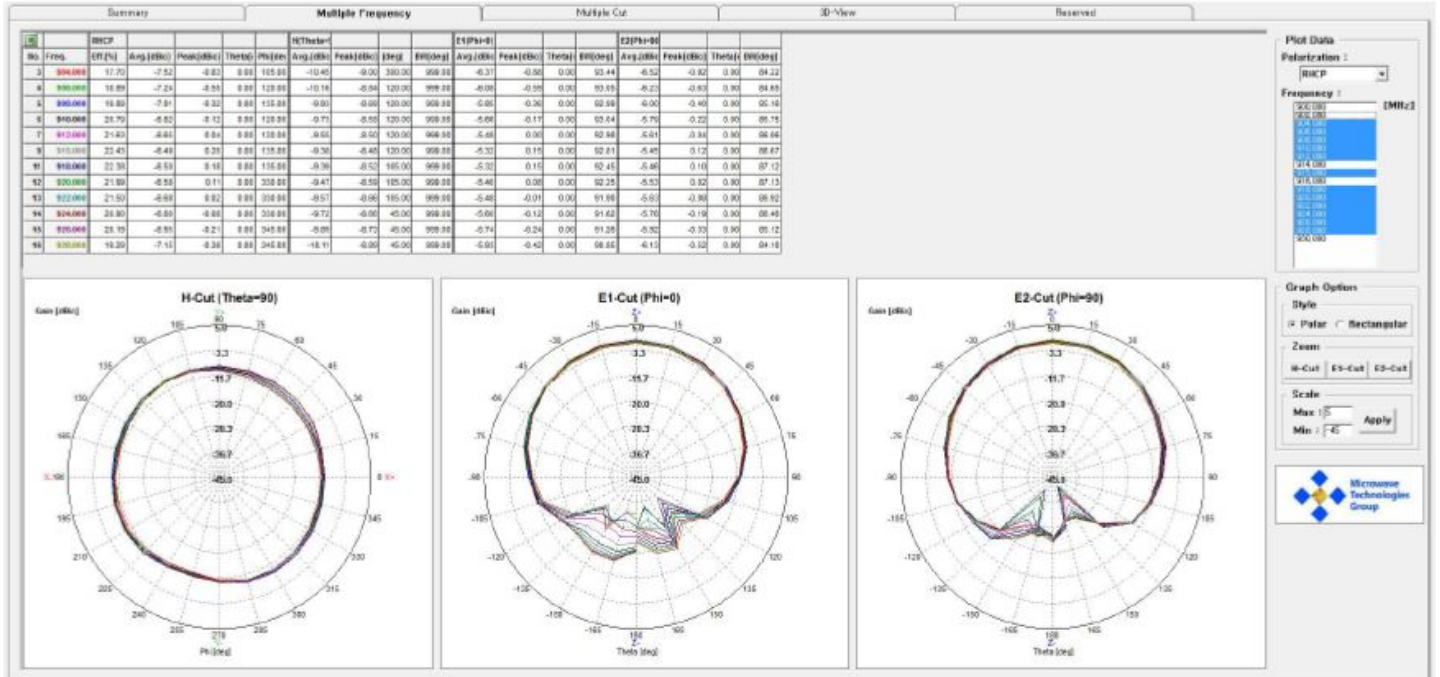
Summary | Multiple Frequency | Multiple Cut | 3D-View | Reserved

| | | RHCP | | | | | H(Theta=! | | | | E1(Phi=0 | | | | E2(Phi=90 | | | |
|---|---|---|---|---|---|---|---|---|---|---|---|---|---|---|---|---|---|---|
| No. | Freq. | Eff.[%] | Avg.[dBic] | Peak[dBic] | Theta[ | Phi[deg] | Avg.[dBic | Peak[dBic] | [deg] | BW[deg] | Avg.[dBic | Peak[dBic] | Theta[ | BW[deg] | Avg.[dBic | Peak[dBic] | Theta[ | BW[deg] |
| 3 | 904.000 | 17.70 | -7.52 | -0.83 | 0.00 | 105.00 | -10.45 | -9.00 | 300.00 | 999.00 | -6.37 | -0.88 | 0.00 | 93.44 | -6.52 | -0.92 | 0.00 | 84.22 |
| 4 | 906.000 | 18.89 | -7.24 | -0.55 | 0.00 | 120.00 | -10.16 | -8.84 | 120.00 | 999.00 | -6.08 | -0.55 | 0.00 | 93.65 | -6.23 | -0.63 | 0.00 | 84.65 |
| 5 | 908.000 | 19.89 | -7.01 | -0.32 | 0.00 | 135.00 | -9.90 | -8.69 | 120.00 | 999.00 | -5.85 | -0.36 | 0.00 | 92.99 | -6.00 | -0.40 | 0.00 | 85.16 |
| 6 | 910.000 | 20.79 | -6.82 | -0.12 | 0.00 | 120.00 | -9.73 | -8.56 | 120.00 | 999.00 | -5.66 | -0.17 | 0.00 | 93.04 | -5.79 | -0.22 | 0.00 | 85.75 |
| 7 | 912.000 | 21.60 | -6.65 | 0.04 | 0.00 | 120.00 | -9.55 | -8.50 | 120.00 | 999.00 | -5.48 | 0.00 | 0.00 | 92.98 | -5.61 | -0.04 | 0.00 | 86.66 |
| 9 | 916.000 | 22.45 | -6.49 | 0.20 | 0.00 | 135.00 | -9.38 | -8.46 | 120.00 | 999.00 | -5.32 | 0.15 | 0.00 | 92.81 | -5.45 | 0.12 | 0.00 | 86.87 |
| 11 | 918.000 | 22.38 | -6.50 | 0.18 | 0.00 | 135.00 | -9.36 | -8.52 | 165.00 | 999.00 | -5.32 | 0.15 | 0.00 | 92.45 | -5.46 | 0.10 | 0.00 | 87.12 |
| 12 | 920.000 | 21.89 | -6.58 | 0.11 | 0.00 | 330.00 | -9.47 | -8.59 | 165.00 | 999.00 | -5.40 | 0.08 | 0.00 | 92.25 | -5.53 | 0.02 | 0.00 | 87.13 |
| 13 | 922.000 | 21.50 | -6.68 | 0.02 | 0.00 | 330.00 | -9.57 | -8.66 | 165.00 | 999.00 | -5.48 | -0.01 | 0.00 | 91.98 | -5.63 | -0.08 | 0.00 | 86.92 |
| 14 | 924.000 | 20.80 | -6.80 | -0.08 | 0.00 | 330.00 | -9.72 | -8.68 | 45.00 | 999.00 | -5.66 | -0.12 | 0.00 | 91.62 | -5.76 | -0.19 | 0.00 | 86.48 |
| 15 | 926.000 | 20.15 | -6.95 | -0.21 | 0.00 | 345.00 | -9.85 | -8.73 | 45.00 | 999.00 | -5.74 | -0.24 | 0.00 | 91.28 | -5.92 | -0.33 | 0.00 | 85.12 |
| 16 | 930.000 | 19.29 | -7.15 | -0.38 | 0.00 | 345.00 | -10.11 | -8.89 | 45.00 | 999.00 | -5.93 | -0.42 | 0.00 | 90.65 | -6.13 | -0.52 | 0.00 | 84.18 |

Plot Data
Polarization :
RHCP
Frequency :
[MHz]

Graph Option
Style
Polar Rectangular
Zoom
H-Cut E1-Cut E2-Cut
Scale
Max : 5
Min : -45
Apply

Microwave Technologies Group

H-Cut (Theta=90)
Gain [dBic]
Y+ 90 105 75 120 60 135 45 150 30 165 15 X- 180 0 X+ 195 345 210 330 225 315 240 300 255 285 270 Y-
5.0 -3.3 -11.7 -20.0 -28.3 -36.7 -45.0
Phi [deg]

E1-Cut (Phi=0)
Gain [dBic]
Z+ 0 -15 15 -30 30 -45 45 -60 60 -75 75 -90 90 -105 105 -120 120 -135 135 -150 150 -165 165 180 Z-
5.0 -3.3 -11.7 -20.0 -28.3 -36.7 -45.0
Theta [deg]

E2-Cut (Phi=90)
Gain [dBic]
Z+ 0 -15 15 -30 30 -45 45 -60 60 -75 75 -90 90 -105 105 -120 120 -135 135 -150 150 -165 165 180 Z-
5.0 -3.3 -11.7 -20.0 -28.3 -36.7 -45.0
Theta [deg]